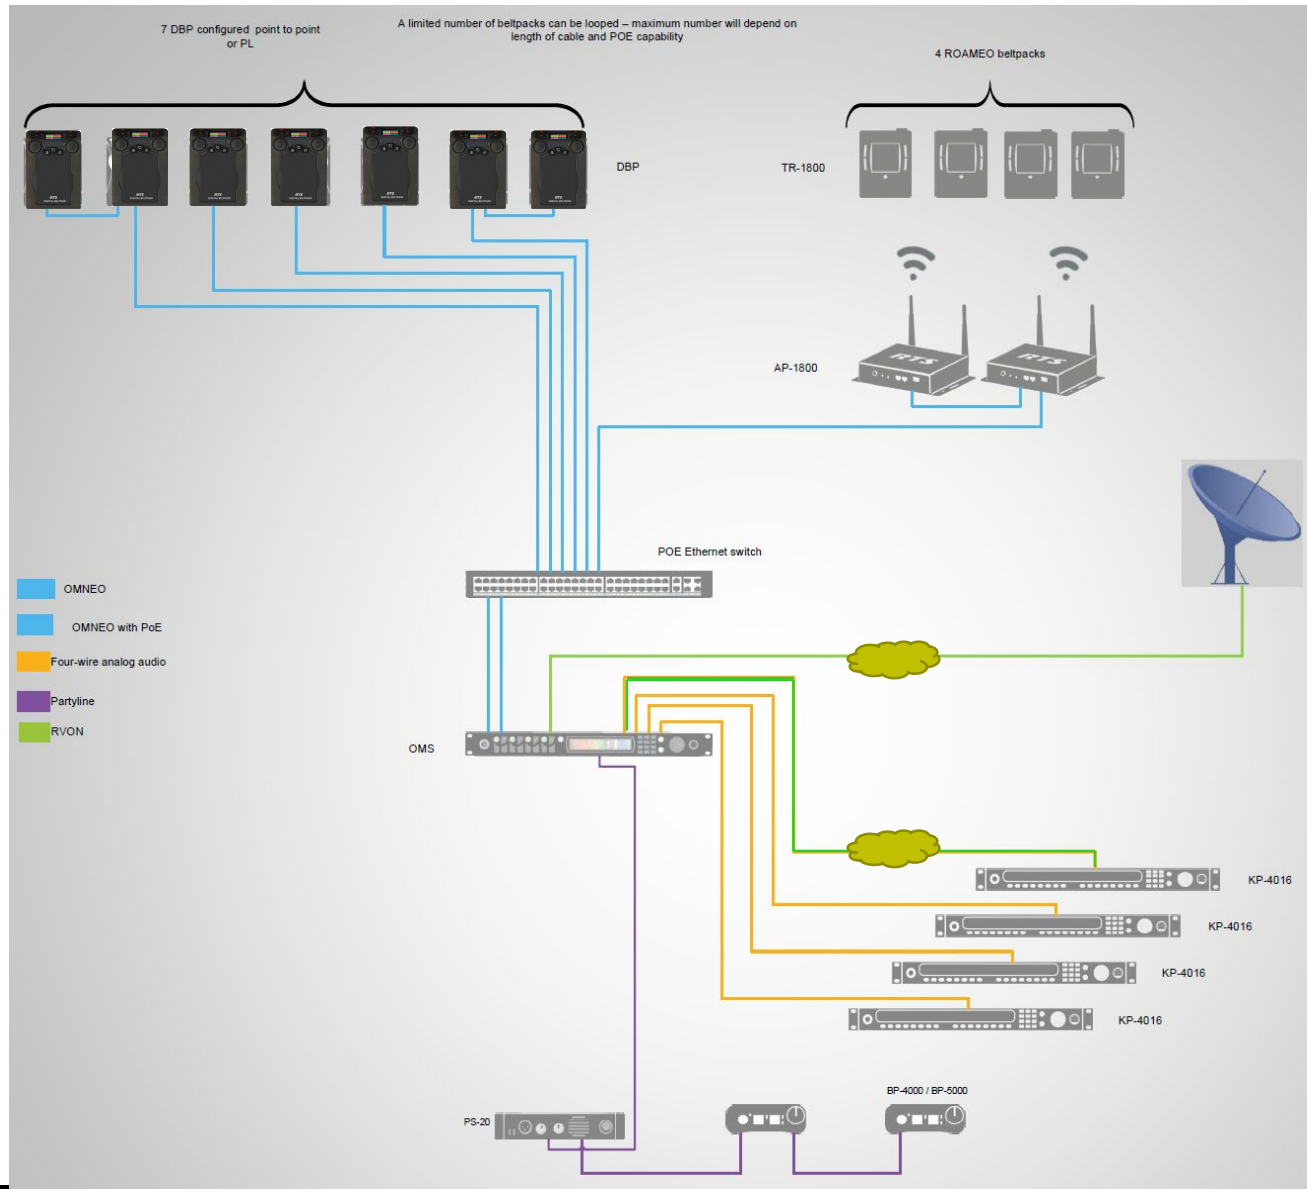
7 DBP configured point to point or PL

A limited number of beltpacks can be looped – maximum number will depend on length of cable and POE capability

4 ROAMEO beltpacks

DBP

TR-1800

AP-1800

POE Ethernet switch

OMNEO

OMNEO with PoE

Four-wire analog audio

Partyline

RVON

OMS

KP-4016

KP-4016

KP-4016

KP-4016

BP-4000 / BP-5000

PS-20